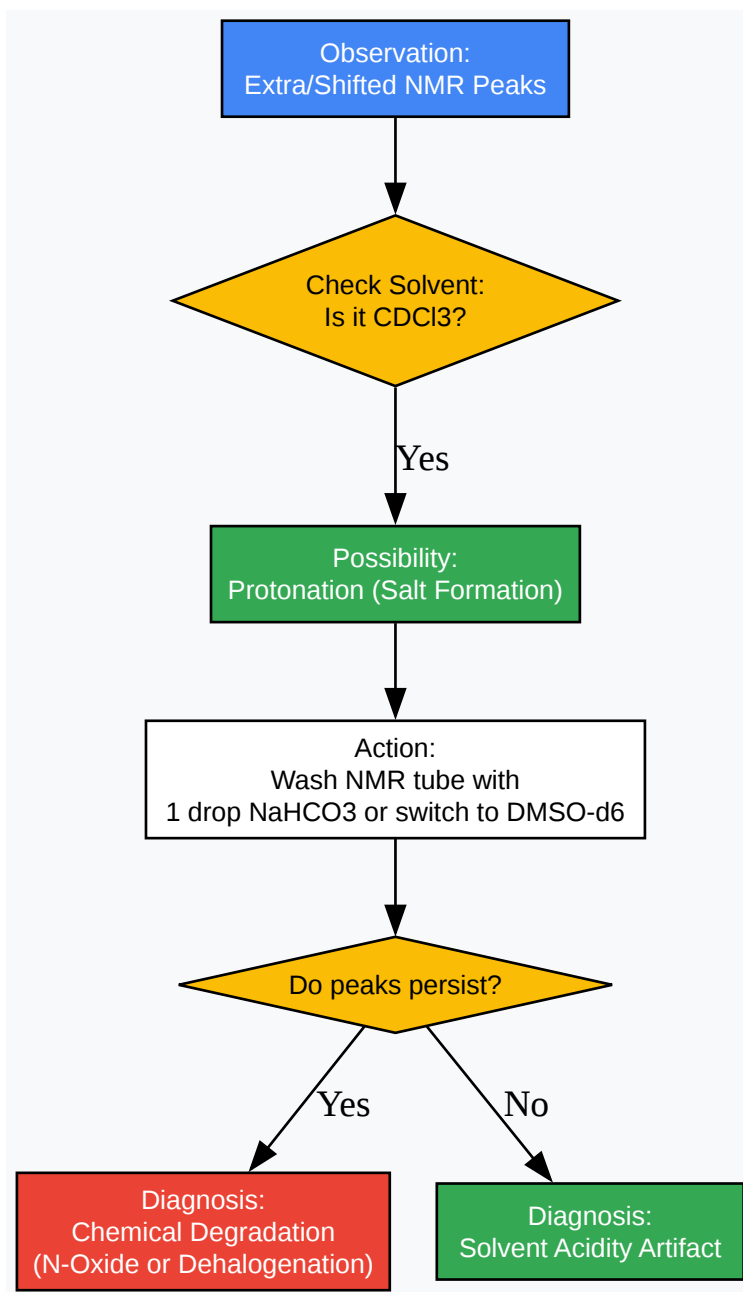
Observation:
Extra/Shifted NMR Peaks

Check Solvent:
Is it CDCl3?

Yes

Possibility:
Protonation (Salt Formation)

Action:
Wash NMR tube with
1 drop NaHCO3 or switch to DMSO-d6

Do peaks persist?

Yes

No

Diagnosis:
Chemical Degradation
(N-Oxide or Dehalogenation)

Diagnosis:
Solvent Acidity Artifact